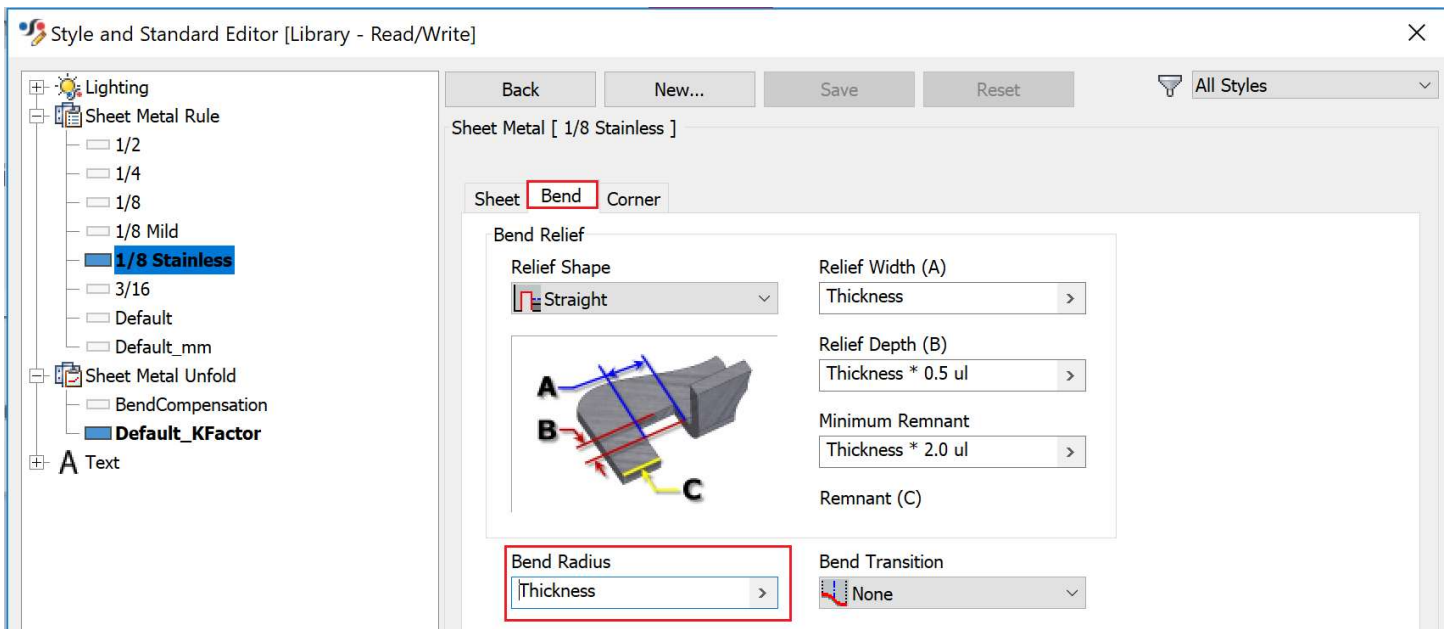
Style and Standard Editor [Library - Read/Write]

Lighting
Sheet Metal Rule
1/2
1/4
1/8
1/8 Mild
1/8 Stainless
3/16
Default
Default_mm
Sheet Metal Unfold
BendCompensation
Default_KFactor
Text

Back
New...
Save
Reset
All Styles

Sheet Metal [ 1/8 Stainless ]

Sheet
Bend
Corner

Bend Relief
Relief Shape
Straight
Relief Width (A)
Thickness
Relief Depth (B)
Thickness * 0.5 ul
Minimum Remnant
Thickness * 2.0 ul
Remnant (C)
A
B
C

Bend Radius
Thickness
Bend Transition
None